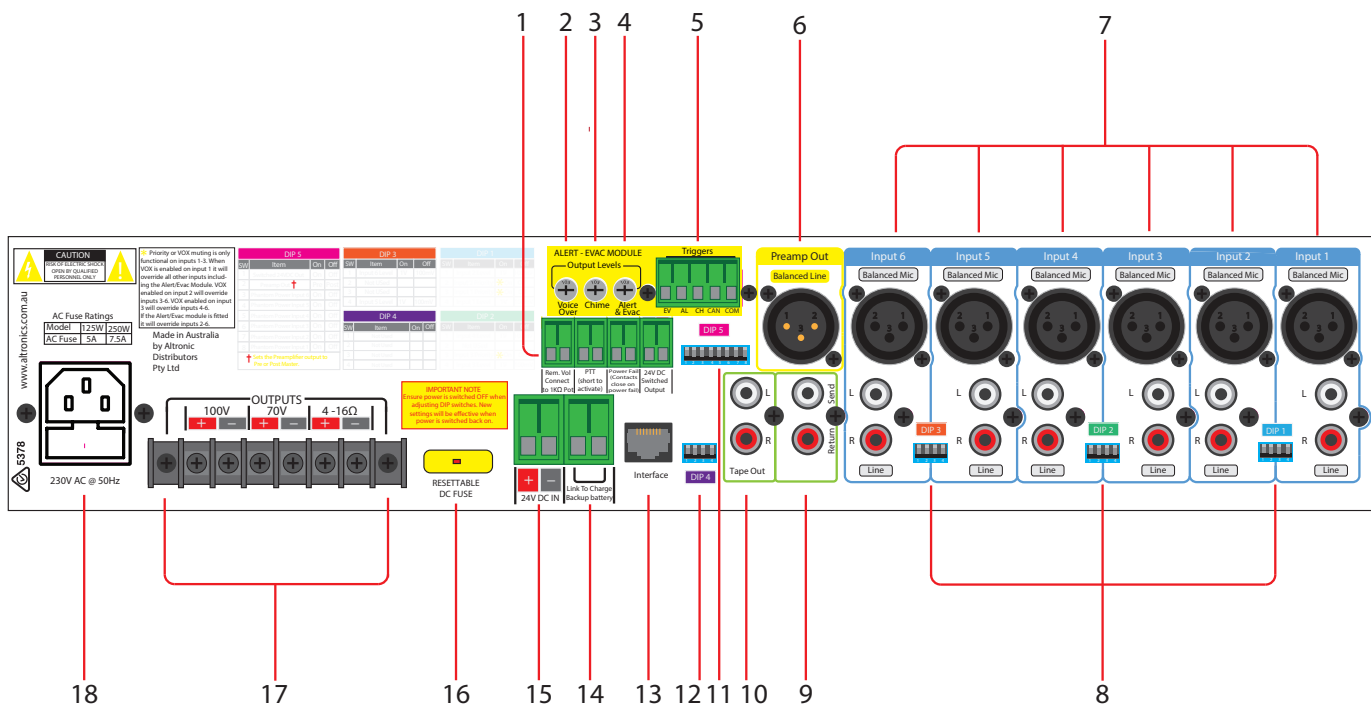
1 2 3 4 5 6 7

CAUTION
RISK OF ELECTRIC SHOCK OPEN BY QUALIFIED PERSONNEL ONLY

www.altronics.com.au

AC Fuse Ratings
| Model | 125W | 250W |
|---|---|---|
| AC Fuse | 5A | 7.5A |

Priority or VOX muting is only functional on inputs 1-3. When VOX is enabled on input 1 it will override all other inputs including the Alert/Evac Module. VOX enabled on input 2 will override inputs 3-6. VOX enabled on input 3 will override inputs 4-6. If the Alert/Evac module is fitted it will override inputs 2-6.

Made in Australia by Altronic Distributors Pty Ltd

DIP 5
| SW | Item | On | Off |
|---|---|---|---|

DIP 3
| SW | Item | On | Off |
|---|---|---|---|

DIP 1

DIP 4
| SW | Item | On | Off |
|---|---|---|---|

DIP 2

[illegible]

ALERT - EVAC MODULE
Output Levels
Voice Over
Chime
Alert & Evac

Triggers
EV AL CH CAN COM

DIP 5

Rem. Vol Connect to 1KΩ Pot
PTT (short to activate)
Power Fail (Contacts close on power fail)
24V DC Switched Output

Preamp Out
Balanced Line

Input 6 Input 5 Input 4 Input 3 Input 2 Input 1
Balanced Mic Balanced Mic Balanced Mic Balanced Mic Balanced Mic Balanced Mic
L R L R L R L R L R L R
Line Line Line Line Line Line
DIP 3 DIP 2 DIP 1

L R
Tape Out
Send Return

IMPORTANT NOTE
Ensure power is switched OFF when adjusting DIP switches. New settings will be effective when power is switched back on.

OUTPUTS
100V 70V 4 -16Ω

5378

230V AC @ 50Hz

RESETTABLE DC FUSE

24V DC IN
Link To Charge Backup battery

Interface

DIP 4

18 17 16 15 14 13 12 11 10 9 8